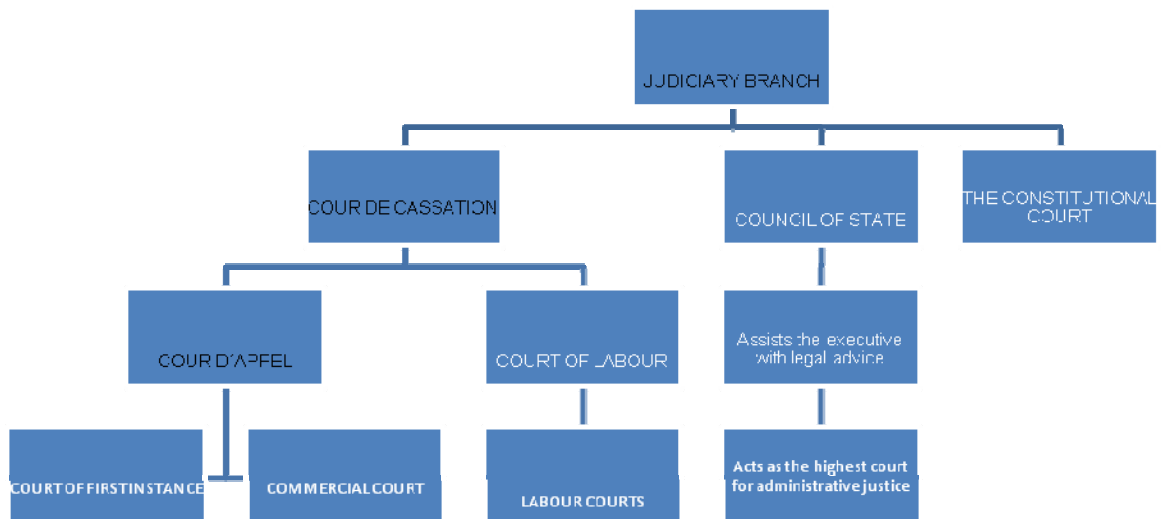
JUDICIARY BRANCH

COUR DE CASSATION

COUNCIL OF STATE

THE CONSTITUTIONAL COURT

COUR D'APPEL

COURT OF LABOUR

Assists the executive with legal advice

COURT OF FIRST INSTANCE

COMMERCIAL COURT

LABOUR COURTS

Acts as the highest court for administrative justice